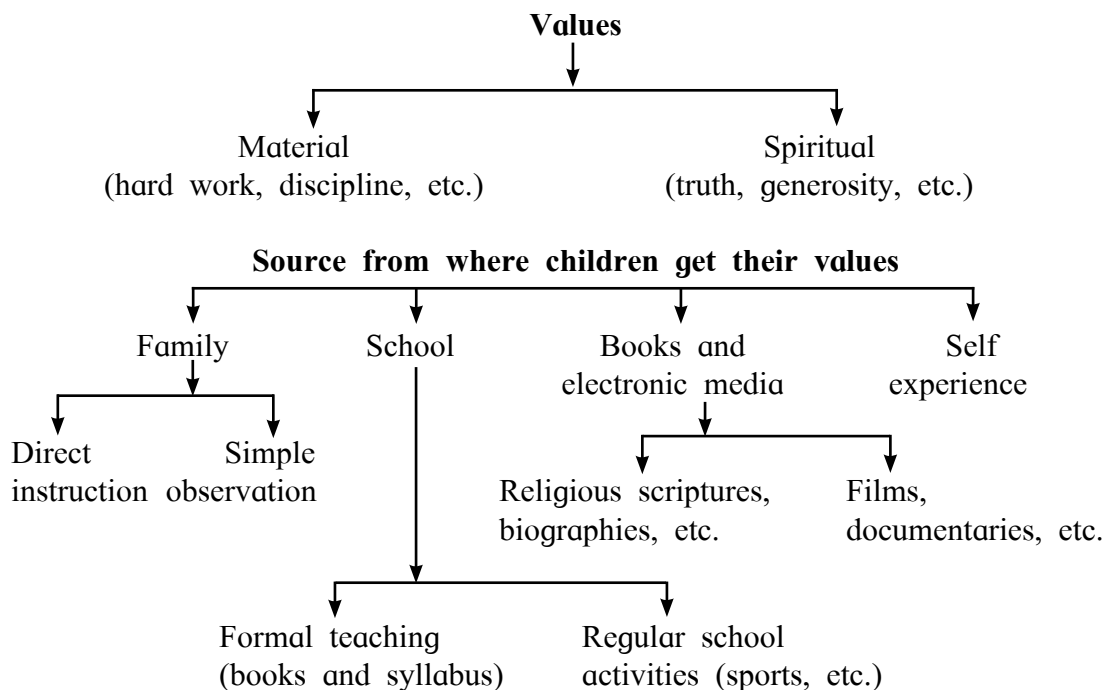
**Values**

Material
(hard work, discipline, etc.)

Spiritual
(truth, generosity, etc.)

**Source from where children get their values**

Family

Direct instruction

Simple observation

School

Formal teaching (books and syllabus)

Regular school activities (sports, etc.)

Books and electronic media

Religious scriptures, biographies, etc.

Films, documentaries, etc.

Self experience